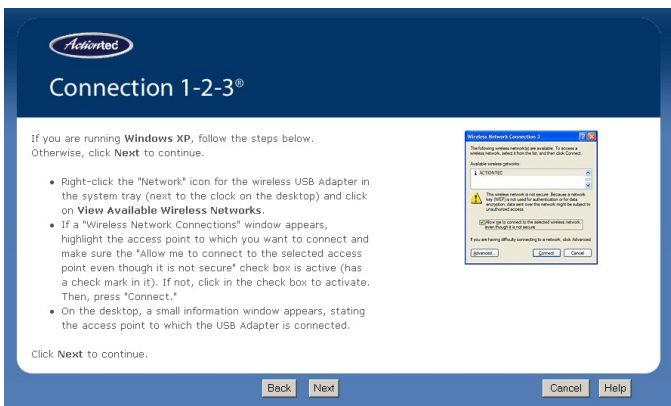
Actiontec

Connection 1-2-3®

If you are running Windows XP, follow the steps below. Otherwise, click Next to continue.

- Right-click the "Network" icon for the wireless USB Adapter in the system tray (next to the clock on the desktop) and click on View Available Wireless Networks.
- If a "Wireless Network Connections" window appears, highlight the access point to which you want to connect and make sure the "Allow me to connect to the selected access point even though it is not secure" check box is active (has a check mark in it). If not, click in the check box to activate. Then, press "Connect."
- On the desktop, a small information window appears, stating the access point to which the USB Adapter is connected.

Click Next to continue.

Wireless Network Connection 3

The following wireless network(s) are available. To access a wireless network, select it from the list, and then click Connect.

Available wireless networks:

ACTIONTEC

This wireless network is not secure. Because a network key (WEP) is not used for authentication or for data encryption, data sent over this network might be subject to unauthorized access.

Allow me to connect to the selected wireless network, even though it is not secure

If you are having difficulty connecting to a network, click Advanced.

Advanced... Connect Cancel

Back Next Cancel Help